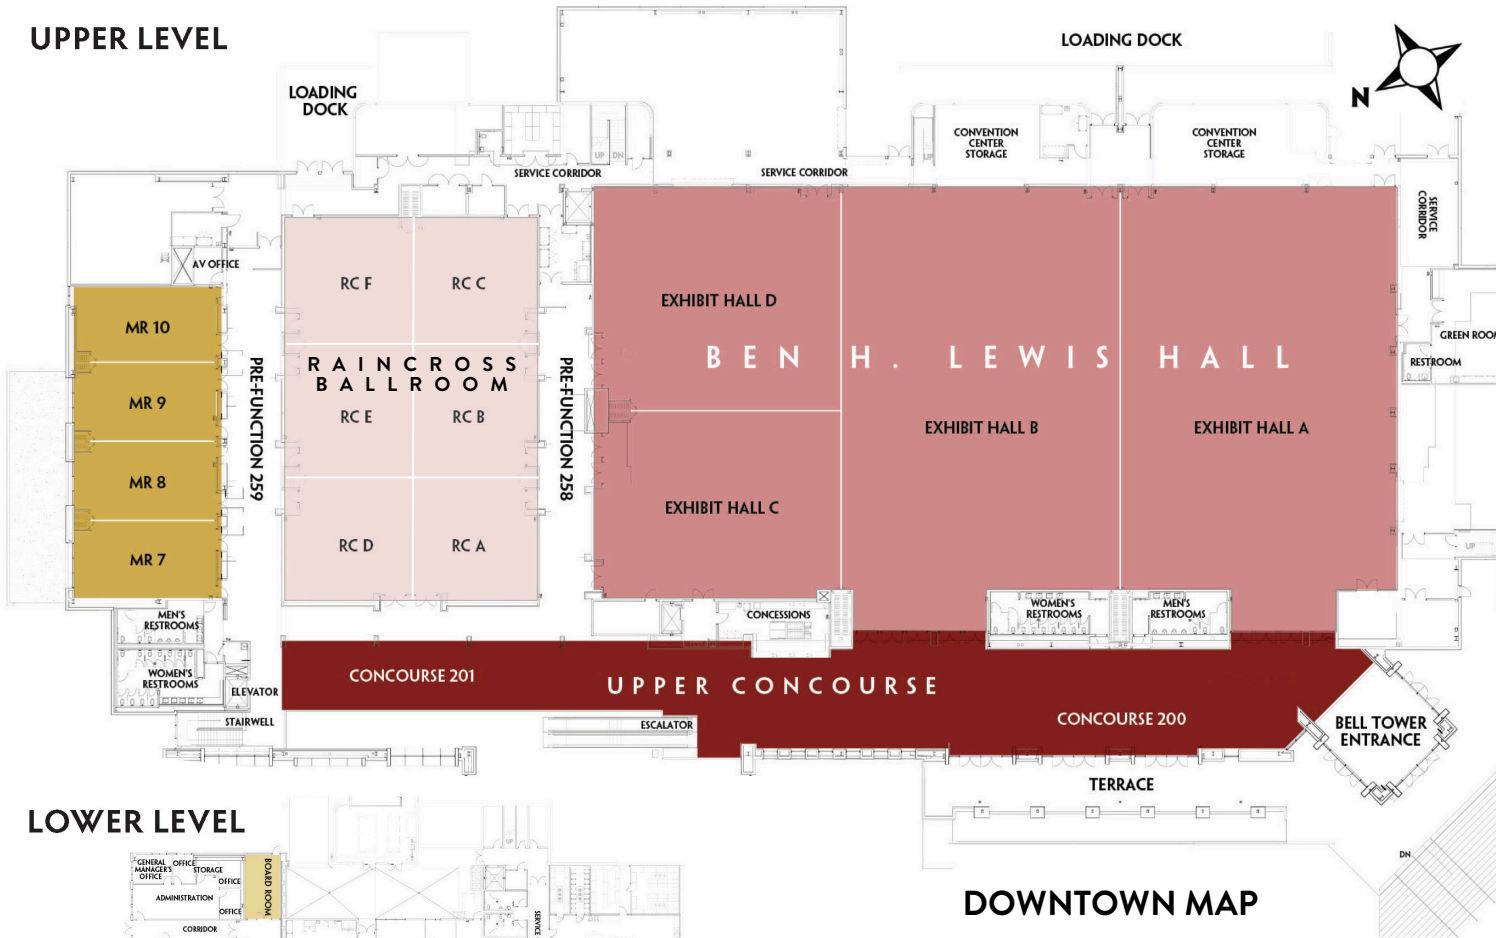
UPPER LEVEL

LOADING DOCK

N

LOADING DOCK

CONVENTION CENTER STORAGE

CONVENTION CENTER STORAGE

SERVICE CORRIDOR

SERVICE CORRIDOR

SERVICE CORRIDOR

UP DN

AV OFFICE

MR 10

MR 9

MR 8

MR 7

PRE-FUNCTION 259

RC F

RC C

RAINCROSS BALLROOM

RC E

RC B

RC D

RC A

PRE-FUNCTION 258

EXHIBIT HALL D

BEN H. LEWIS HALL

EXHIBIT HALL C

EXHIBIT HALL B

EXHIBIT HALL A

GREEN ROOM

RESTROOM

UP

MEN'S RESTROOMS

WOMEN'S RESTROOMS

ELEVATOR

STAIRWELL

CONCESSIONS

WOMEN'S RESTROOMS

MEN'S RESTROOMS

CONCOURSE 201

UPPER CONCOURSE

ESCALATOR

CONCOURSE 200

BELL TOWER ENTRANCE

TERRACE

LOWER LEVEL

GENERAL MANAGER'S OFFICE

OFFICE

STORAGE

OFFICE

ADMINISTRATION

OFFICE

CORRIDOR

BOARD ROOM

SERVICE

DN

DOWNTOWN MAP